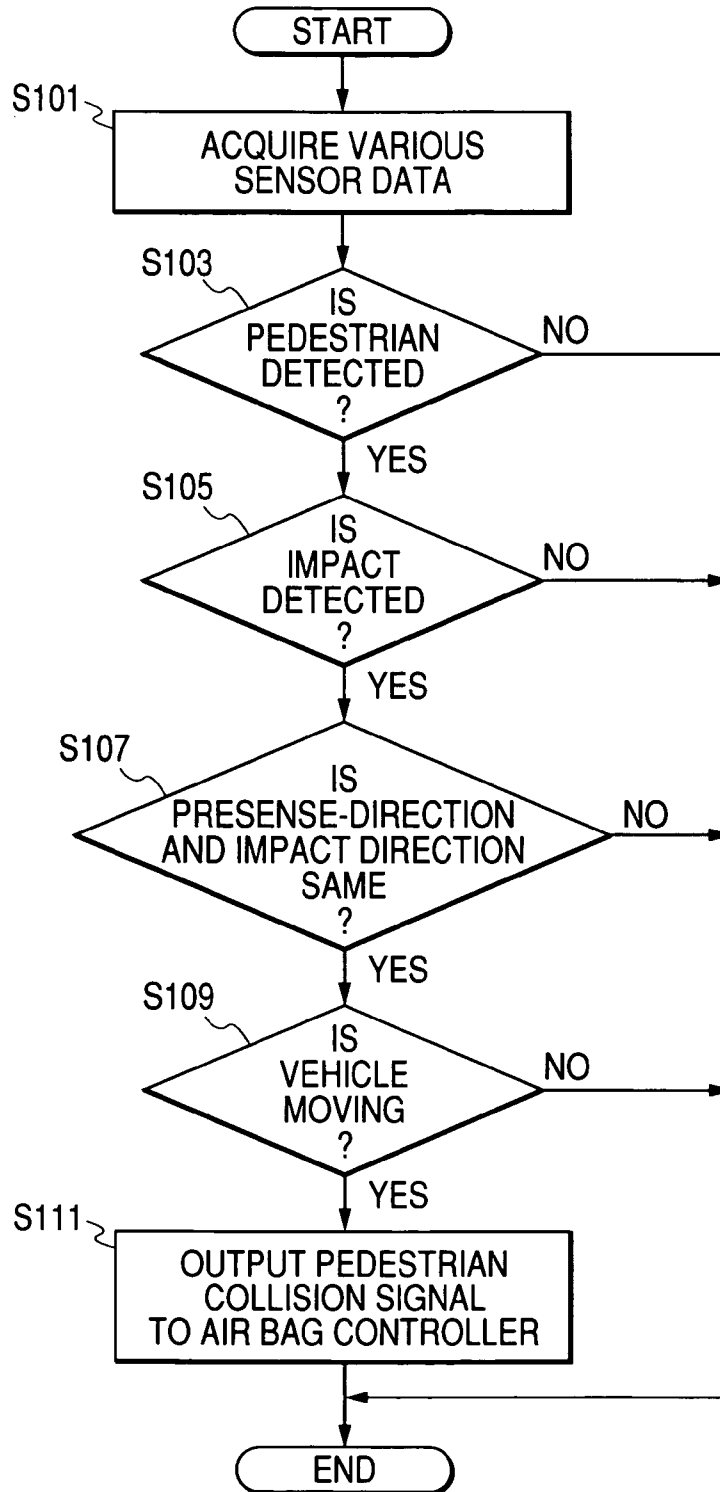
START

S101

ACQUIRE VARIOUS SENSOR DATA

S103

IS PEDESTRIAN DETECTED ?

NO

YES

S105

IS IMPACT DETECTED ?

NO

YES

S107

IS PRESENSE-DIRECTION AND IMPACT DIRECTION SAME ?

NO

YES

S109

IS VEHICLE MOVING ?

NO

YES

S111

OUTPUT PEDESTRIAN COLLISION SIGNAL TO AIR BAG CONTROLLER

END